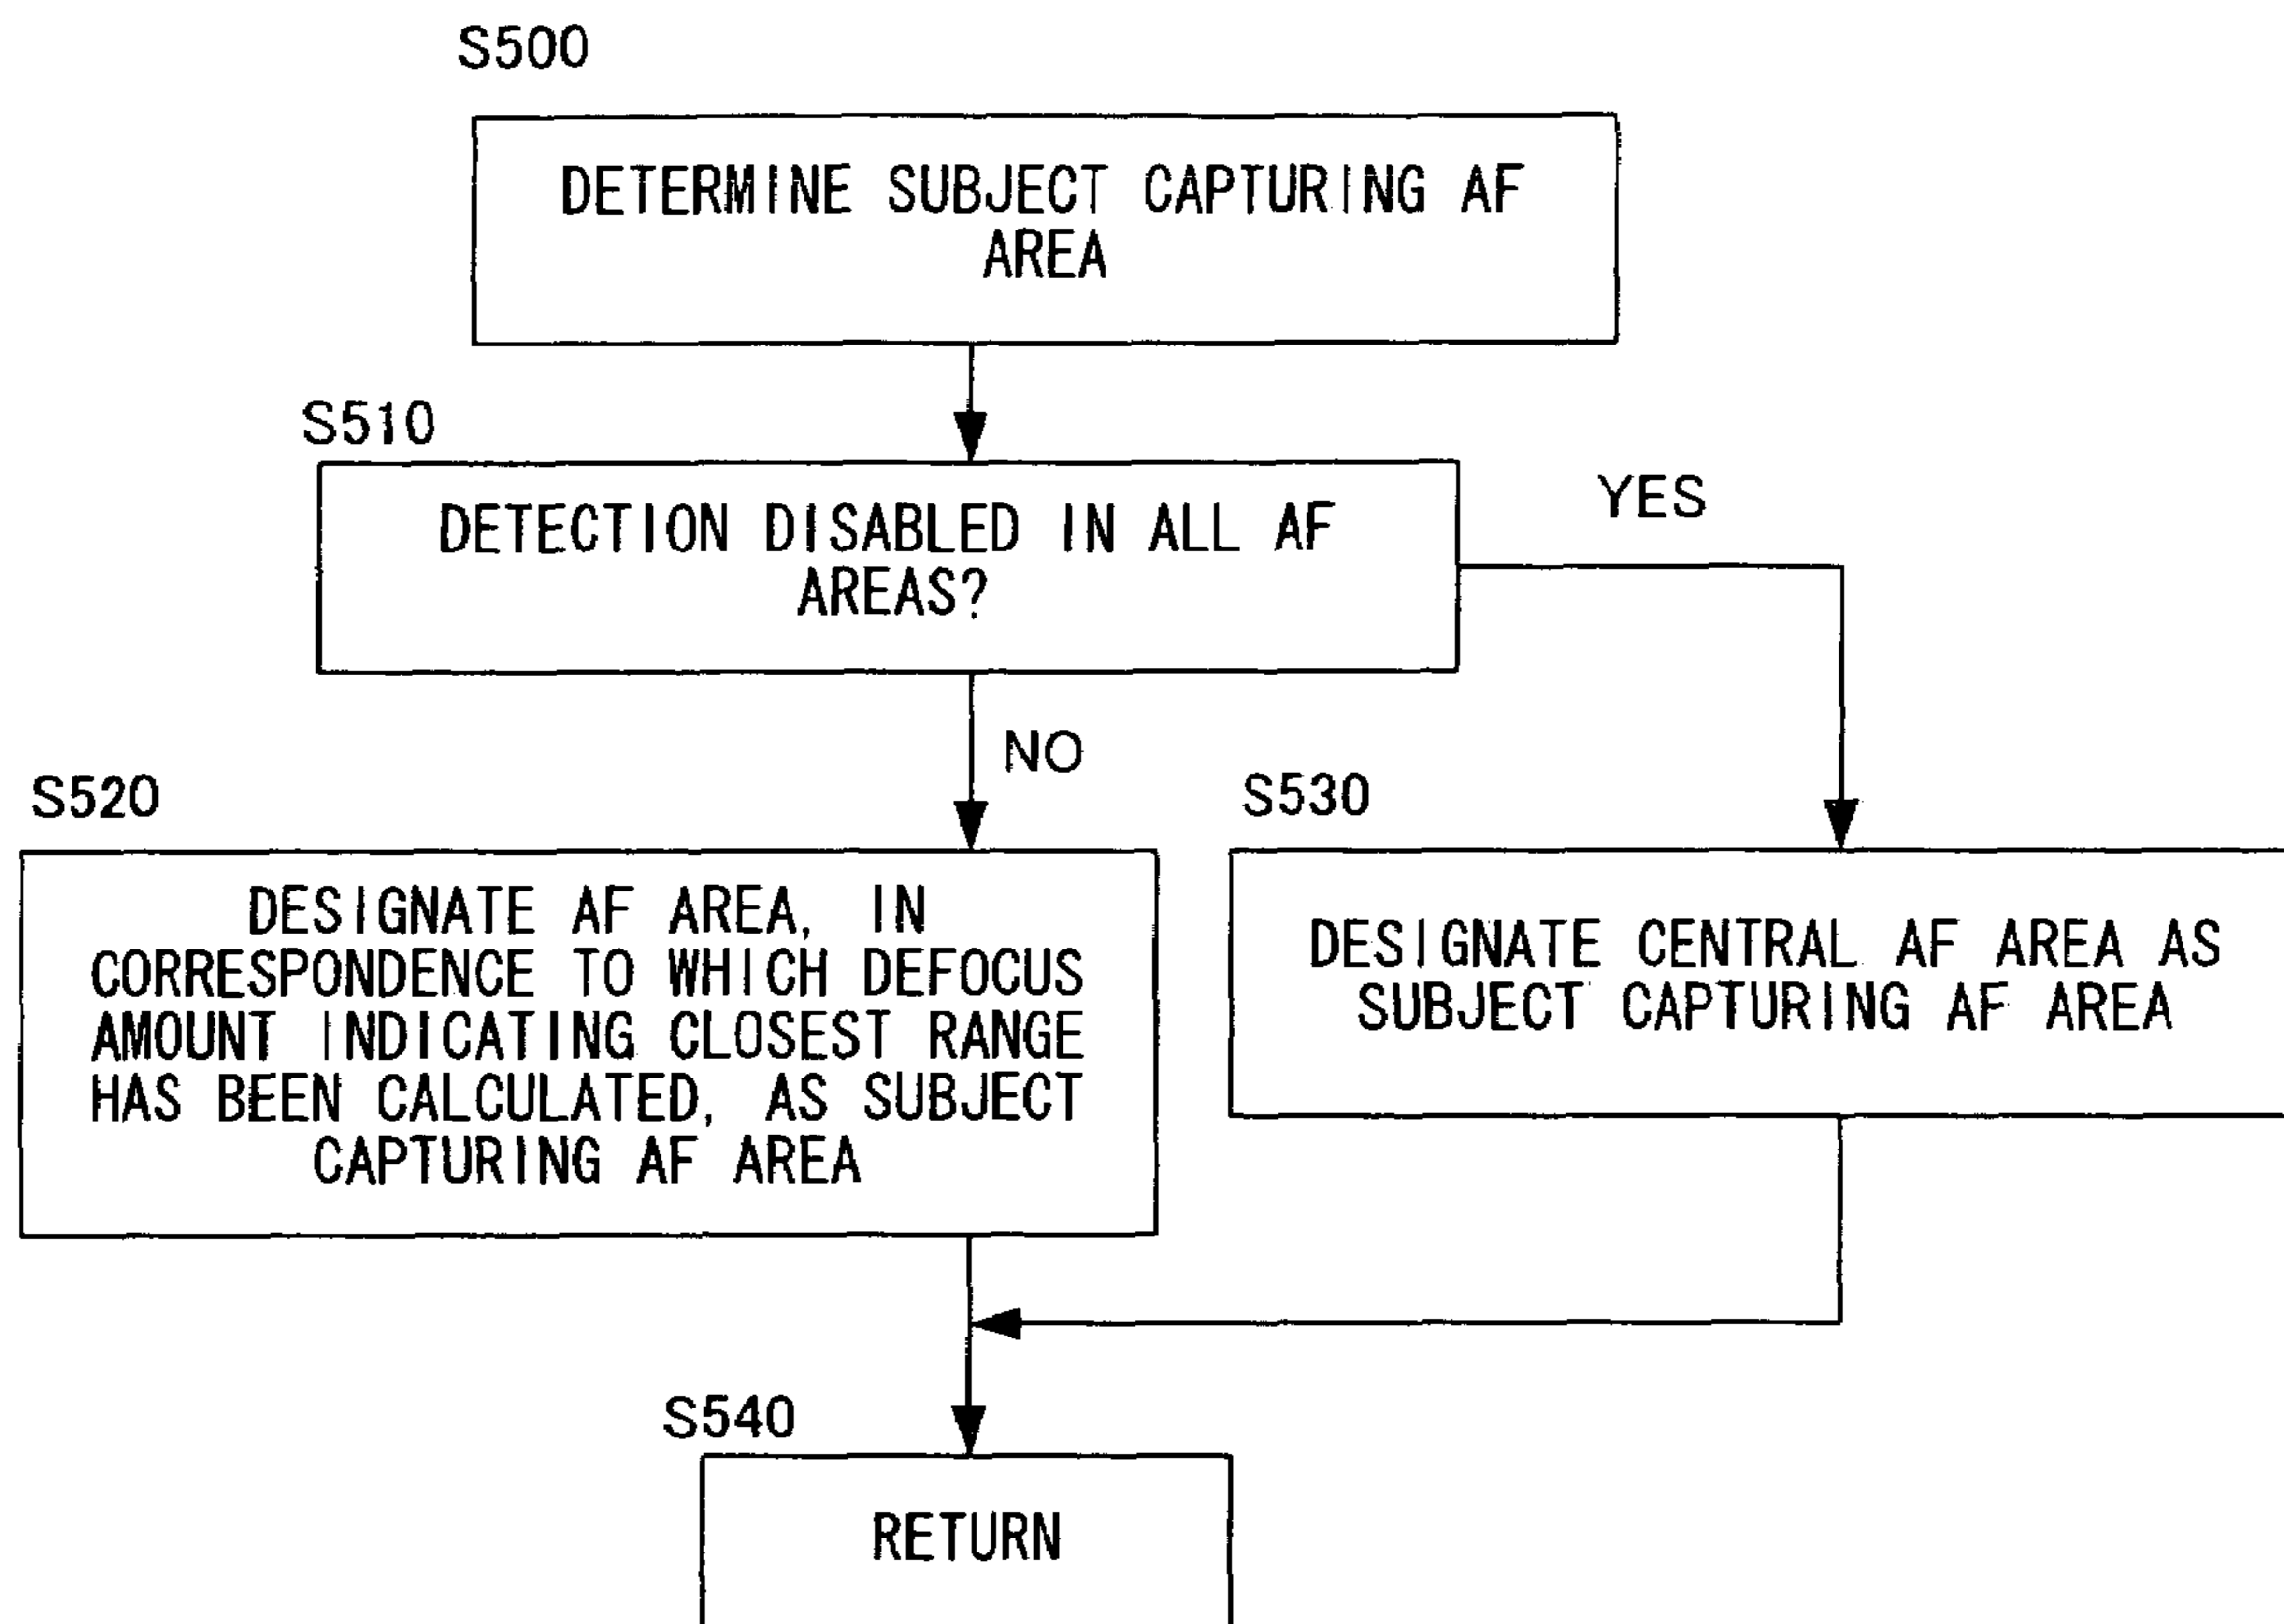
S500

DETERMINE SUBJECT CAPTURING AF AREA

S510

DETECTION DISABLED IN ALL AF AREAS?

YES

NO

S520

DESIGNATE AF AREA, IN CORRESPONDENCE TO WHICH DEFOCUS AMOUNT INDICATING CLOSEST RANGE HAS BEEN CALCULATED, AS SUBJECT CAPTURING AF AREA

S530

DESIGNATE CENTRAL AF AREA AS SUBJECT CAPTURING AF AREA

S540

RETURN